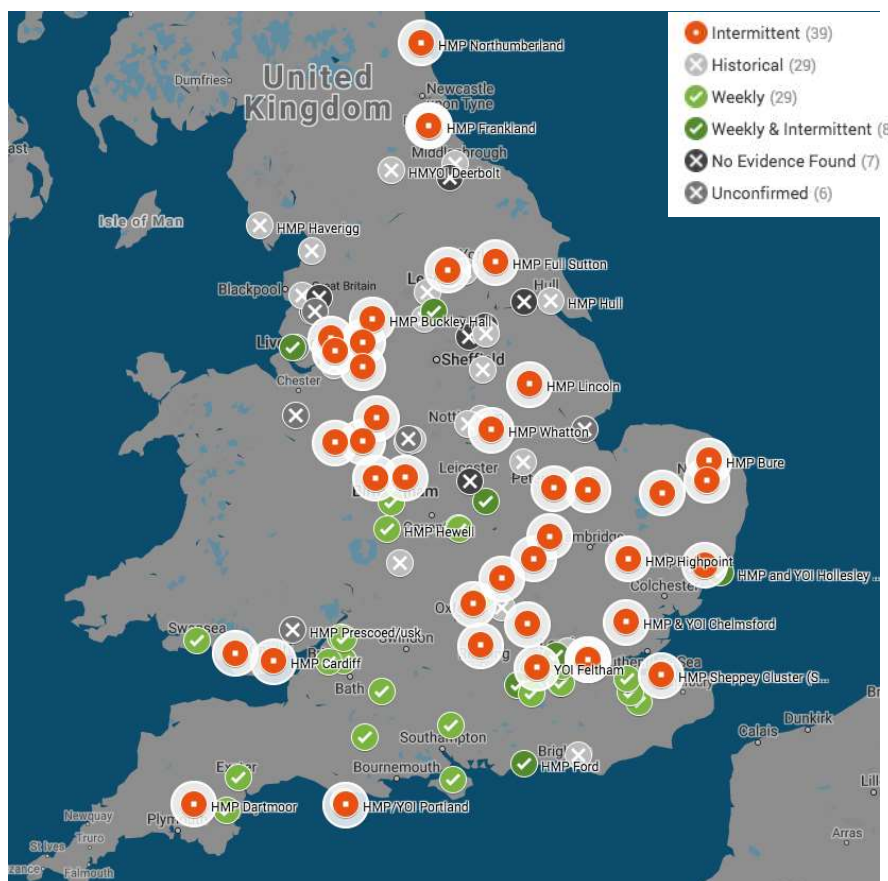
Intermittent (39)
Historical (29)
Weekly (29)
Weekly & Intermittent (8
No Evidence Found (7)
Unconfirmed (6)

United Kingdom

HMP Northumberland
Dumfries
Newcastle upon Tyne
HMP Frankland
Middlesbrough
HMYOI Deerbolt
Isle of Man
HMP Haverigg
HMP Full Sutton
Great Britain
Blackpool
Leeds
Hull
HMP Hull
HMP Buckley Hall
Liverpool
Sheffield
Chester
HMP Lincoln
Nottingham
HMP Whatton
Leicester
HMP Bure
Peterborough
Birmingham
Coventry
HMP Hewell
Cambridge
HMP Highpoint
HMP and YOI Hollesley ...
Colchester
Oxford
Swansea
HMP Prescoed/usk
HMP & YOI Chelmsford
HMP Cardiff
Swindon
Reading
YOI Feltham
London
Southend-on-Sea
HMP Sheppey Cluster (S...
Bath
Dunkirk
Calais
Southampton
Brighton
Bournemouth
HMP Ford
Exeter
HMP Dartmoor
HMP/YOI Portland
Newquay
Truro
Plymouth
St Ives
Penzance
Falmouth
Lille
Arras
Br